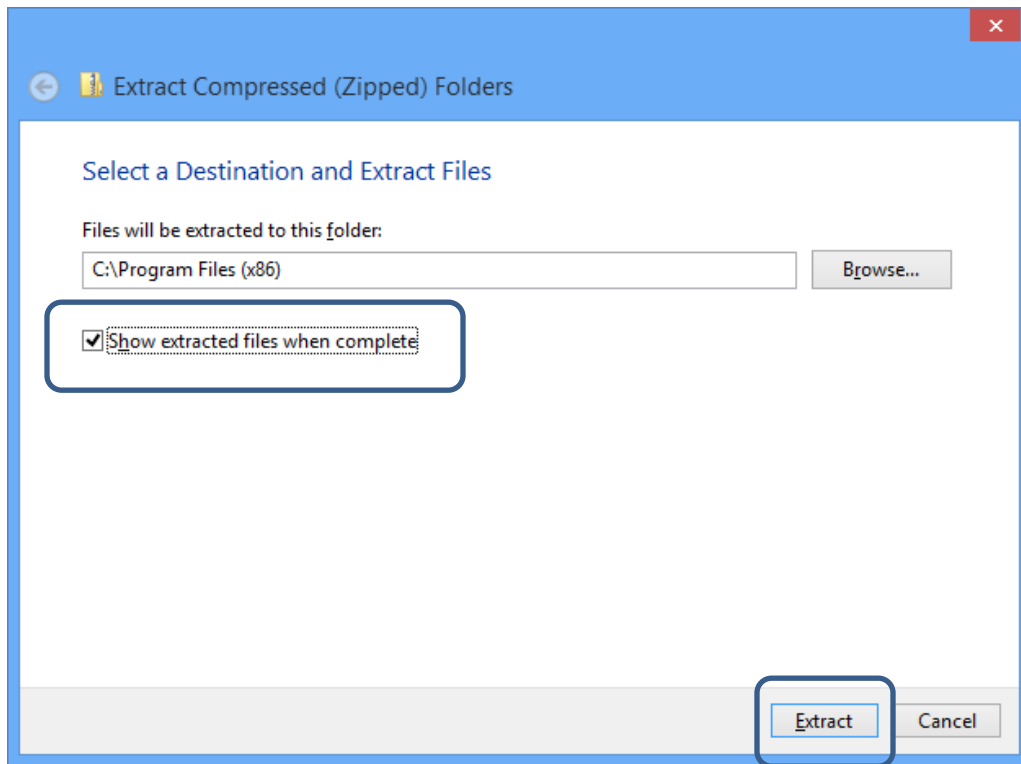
Extract Compressed (Zipped) Folders

Select a Destination and Extract Files

Files will be extracted to this folder:

C:\Program Files (x86)

Browse...

Show extracted files when complete

Extract

Cancel